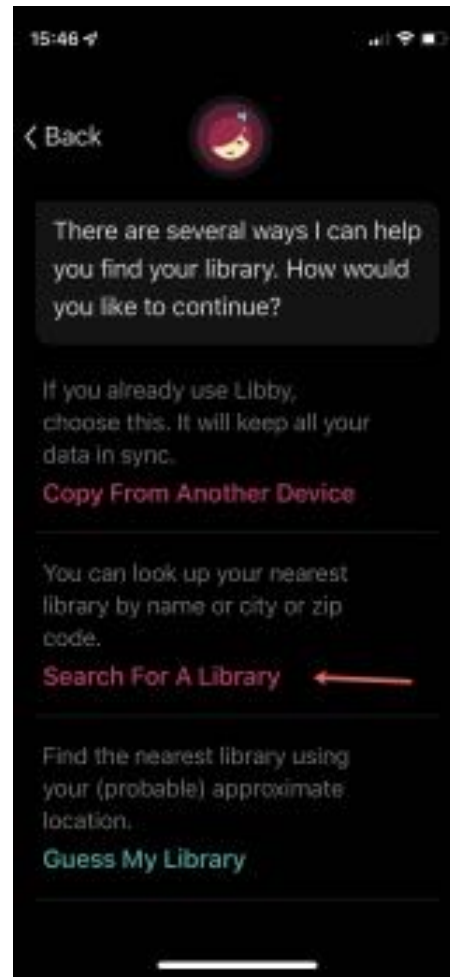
15:46

< Back

There are several ways I can help you find your library. How would you like to continue?

If you already use Libby, choose this. It will keep all your data in sync.

Copy From Another Device

You can look up your nearest library by name or city or zip code.

Search For A Library

Find the nearest library using your (probable) approximate location.

Guess My Library